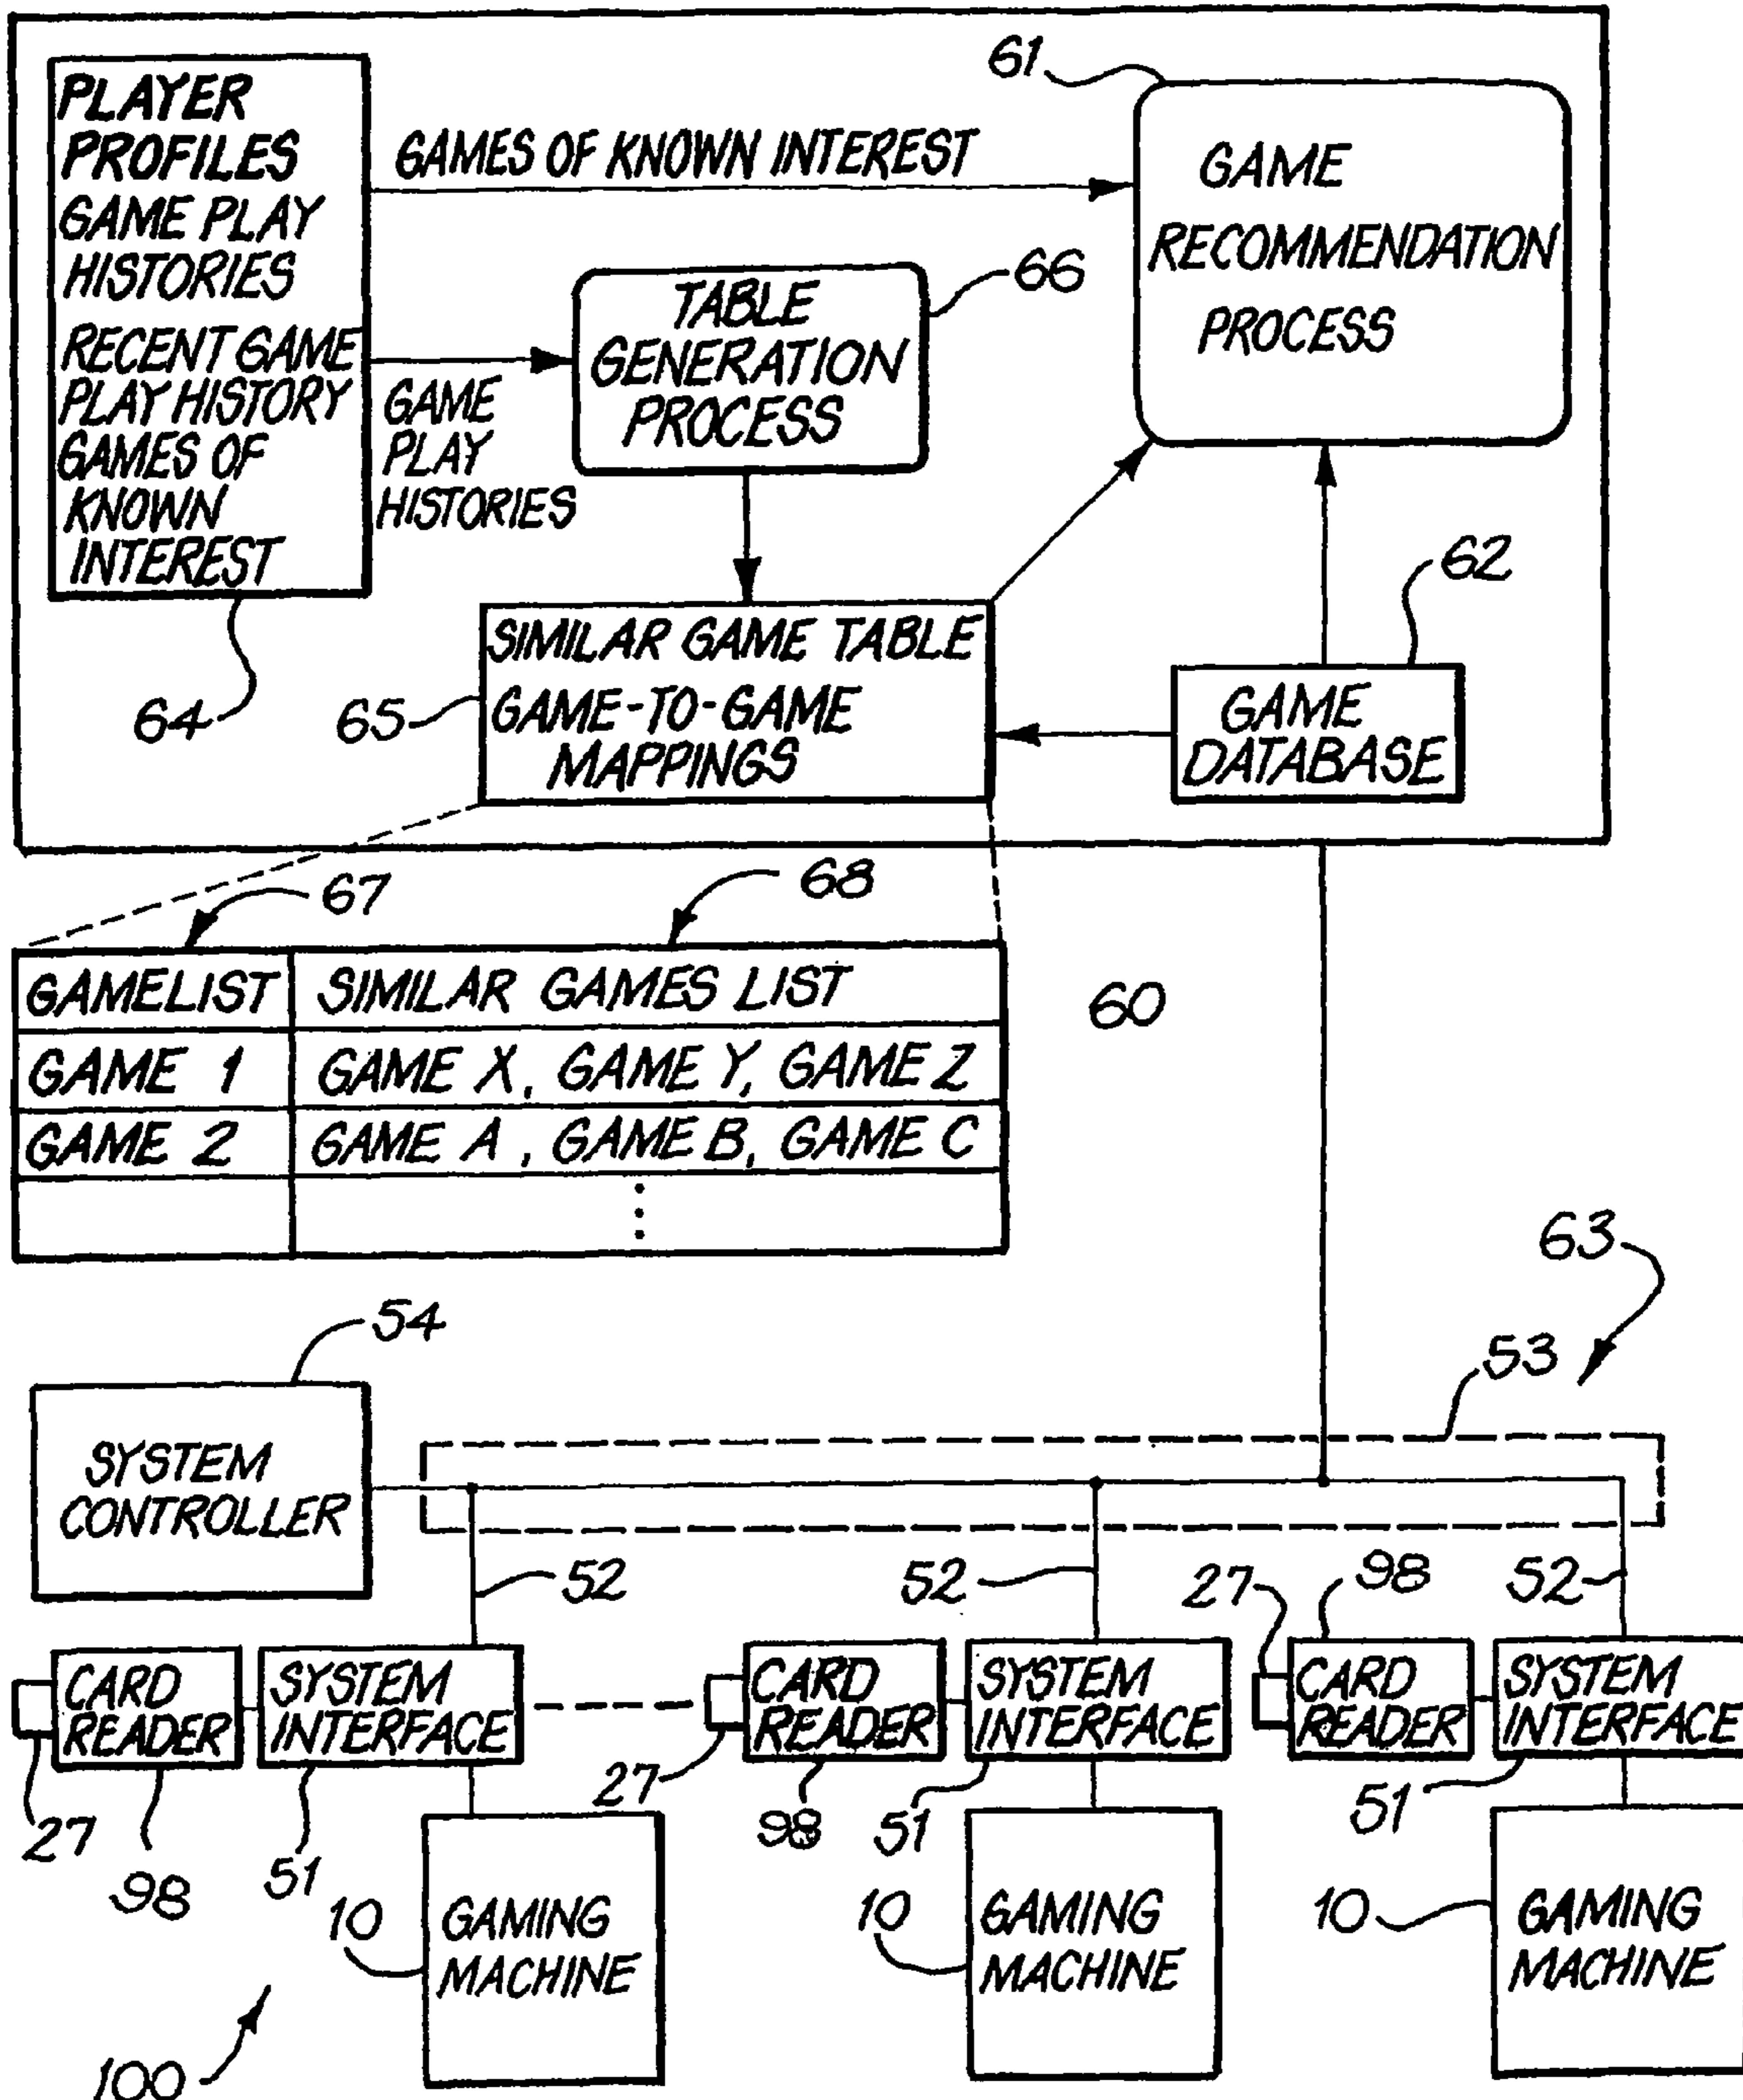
PLAYER PROFILES
GAME PLAY HISTORIES
RECENT GAME PLAY HISTORY
GAMES OF KNOWN INTEREST

GAMES OF KNOWN INTEREST

61

GAME RECOMMENDATION PROCESS

TABLE GENERATION PROCESS

66

GAME PLAY HISTORIES

62

SIMILAR GAME TABLE
GAME-TO-GAME MAPPINGS

GAME DATABASE

64

65

67

68

| GAMELIST | SIMILAR GAMES LIST |
|---|---|
| GAME 1 | GAME X, GAME Y, GAME Z |
| GAME 2 | GAME A, GAME B, GAME C |
| | ⋮ |

60

63

54

53

SYSTEM CONTROLLER

52

52

27

98

52

CARD READER

SYSTEM INTERFACE

CARD READER

SYSTEM INTERFACE

CARD READER

SYSTEM INTERFACE

27

98

51

27

98

51

51

51

10

GAMING MACHINE

10

GAMING MACHINE

10

GAMING MACHINE

100